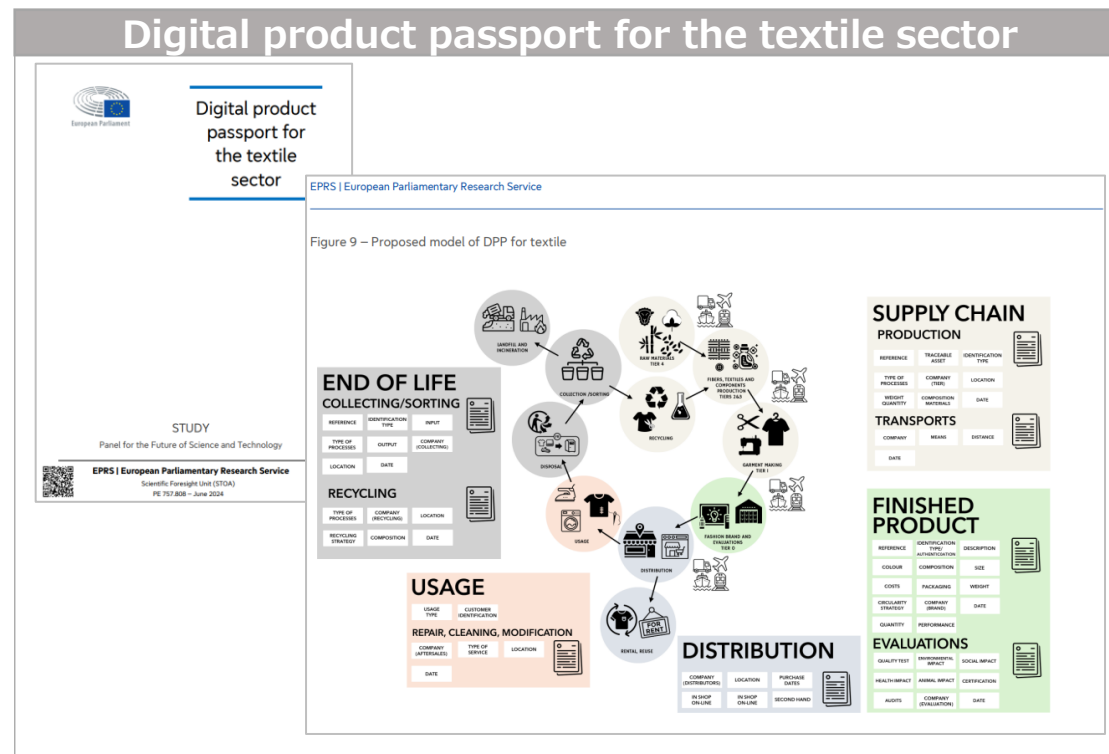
Digital product passport for the textile sector

European Parliament

Digital product passport for the textile sector

STUDY
Panel for the Future of Science and Technology

EPRS | European Parliamentary Research Service
Scientific Foresight Unit (STOA)
PE 757.808 – June 2024

EPRS | European Parliamentary Research Service

Figure 9 – Proposed model of DPP for textile

LANDFILL AND INCINERATION

RAW MATERIALS TIER 4

FIBERS, TEXTILES AND COMPONENTS PRODUCTION TIERS 2&3

COLLECTION /SORTING

RECYCLING

DISPOSAL

GARMENT MAKING TIER 1

USAGE

FASHION BRAND AND EVALUATIONS TIER 0

DISTRIBUTION

FOR RENT

RENTAL, REUSE

SUPPLY CHAIN
PRODUCTION
| REFERENCE | TRACEABLE ASSET | IDENTIFICATION TYPE |
|---|---|---|
| TYPE OF PROCESSES | COMPANY (TIER) | LOCATION |
| WEIGHT QUANTITY | COMPOSITION MATERIALS | DATE |

TRANSPORTS
| COMPANY | MEANS | DISTANCE |
|---|---|---|
| DATE | | |

END OF LIFE
COLLECTING/SORTING
| REFERENCE | IDENTIFICATION TYPE | INPUT |
|---|---|---|
| TYPE OF PROCESSES | OUTPUT | COMPANY (COLLECTING) |
| LOCATION | DATE | |

RECYCLING
| TYPE OF PROCESSES | COMPANY (RECYCLING) | LOCATION |
|---|---|---|
| RECYCLING STRATEGY | COMPOSITION | DATE |

FINISHED PRODUCT
| REFERENCE | IDENTIFICATION TYPE/ AUTHENTICATION | DESCRIPTION |
|---|---|---|
| COLOUR | COMPOSITION | SIZE |
| COSTS | PACKAGING | WEIGHT |
| CIRCULARITY STRATEGY | COMPANY (BRAND) | DATE |
| QUANTITY | PERFORMANCE | |

EVALUATIONS
| QUALITY TEST | ENVIRONMENTAL IMPACT | SOCIAL IMPACT |
|---|---|---|
| HEALTH IMPACT | ANIMAL IMPACT | CERTIFICATION |
| AUDITS | COMPANY (EVALUATION) | DATE |

USAGE
| USAGE TYPE | CUSTOMER IDENTIFICATION | |
|---|---|---|

REPAIR, CLEANING, MODIFICATION
| COMPANY (AFTERSALES) | TYPE OF SERVICE | LOCATION |
|---|---|---|
| DATE | | |

DISTRIBUTION
| COMPANY (DISTRIBUTORS) | LOCATION | PURCHASE DATES |
|---|---|---|
| IN SHOP ON-LINE | IN SHOP ON-LINE | SECOND HAND |